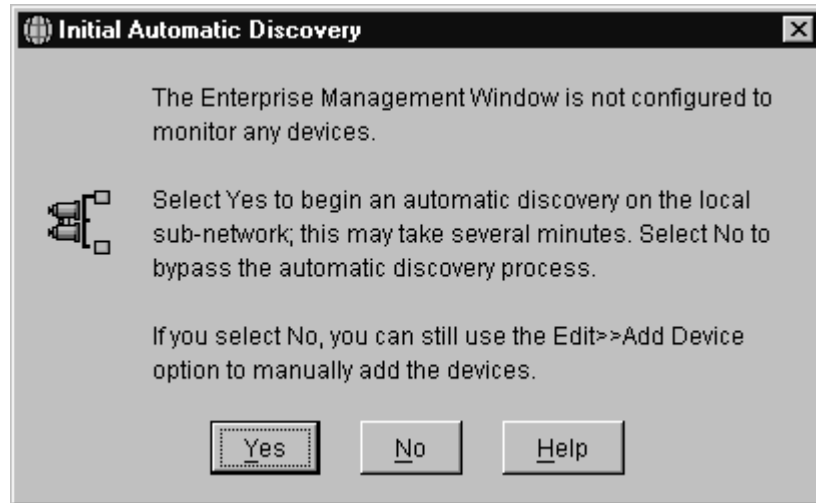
Initial Automatic Discovery

The Enterprise Management Window is not configured to monitor any devices.

Select Yes to begin an automatic discovery on the local sub-network; this may take several minutes. Select No to bypass the automatic discovery process.

If you select No, you can still use the Edit>>Add Device option to manually add the devices.

Yes

No

Help